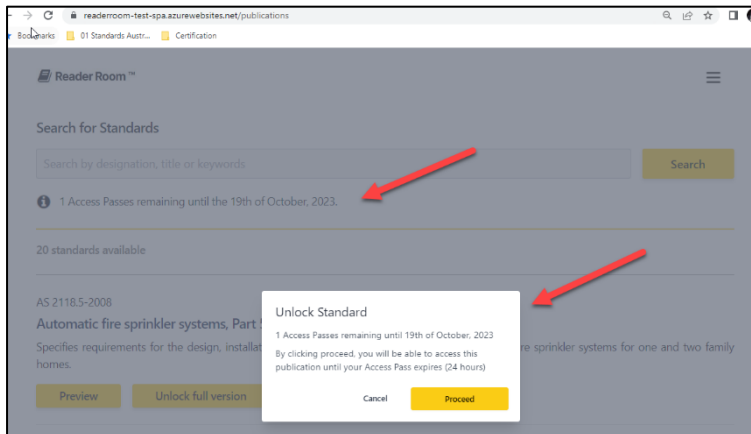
readerroom-test-spa.azurewebsites.net/publications

Bookmarks 01 Standards Austr... Certification

Reader Room ™

Search for Standards

Search by designation, title or keywords

Search

1 Access Passes remaining until the 19th of October, 2023.

20 standards available

AS 2118.5-2008

Automatic fire sprinkler systems, Part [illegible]

Specifies requirements for the design, installat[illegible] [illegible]re sprinkler systems for one and two family homes.

Preview

Unlock full version

Unlock Standard

1 Access Passes remaining until 19th of October, 2023

By clicking proceed, you will be able to access this publication until your Access Pass expires (24 hours)

Cancel

Proceed